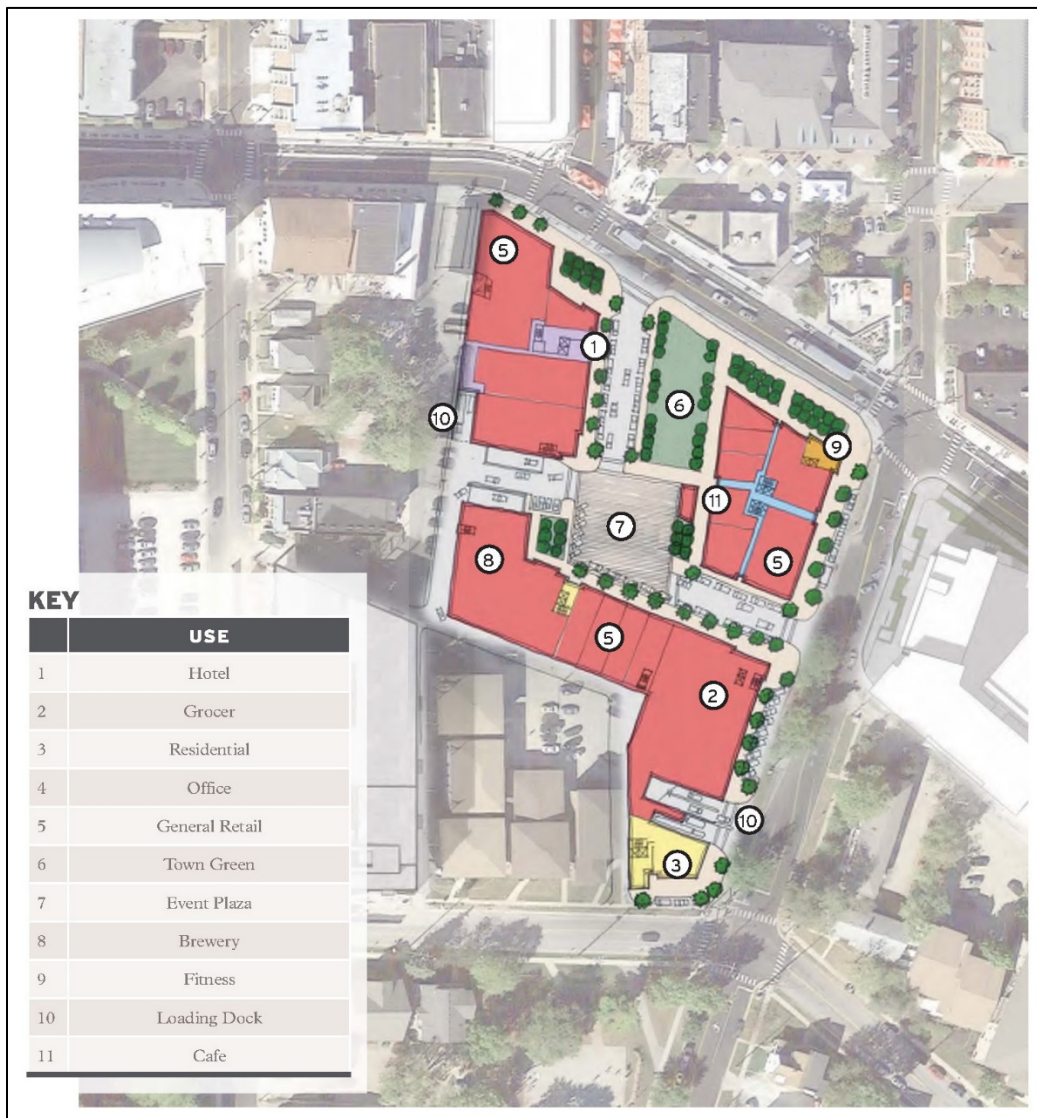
5
1
10
6
9
11
7
8
5
5
2
10
3

KEY

| | USE |
|---|---|
| 1 | Hotel |
| 2 | Grocer |
| 3 | Residential |
| 4 | Office |
| 5 | General Retail |
| 6 | Town Green |
| 7 | Event Plaza |
| 8 | Brewery |
| 9 | Fitness |
| 10 | Loading Dock |
| 11 | Cafe |